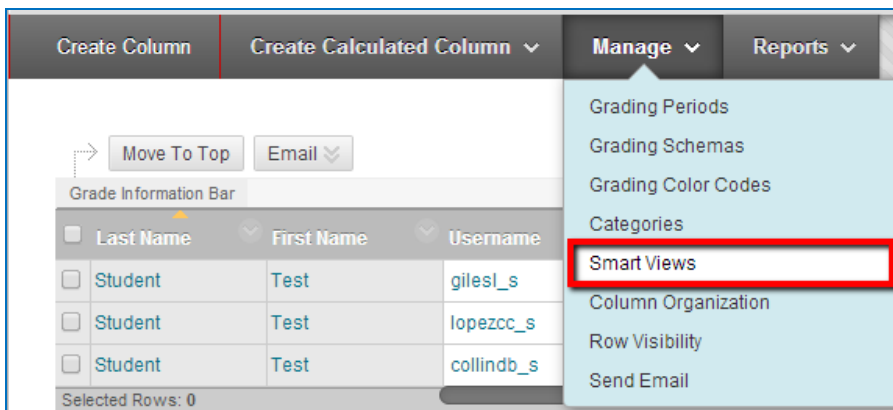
Create Column | Create Calculated Column | Manage | Reports

Move To Top | Email

Grade Information Bar

| Last Name | First Name | Username |
|---|---|---|
| Student | Test | gilesl_s |
| Student | Test | lopezcc_s |
| Student | Test | collindb_s |

Selected Rows: 0

Grading Periods
Grading Schemas
Grading Color Codes
Categories
Smart Views
Column Organization
Row Visibility
Send Email